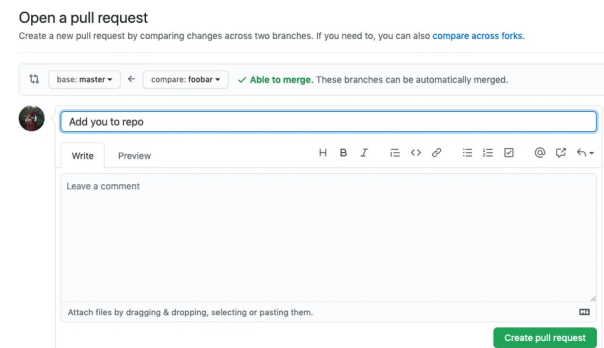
Open a pull request

Create a new pull request by comparing changes across two branches. If you need to, you can also compare across forks.

base: master ▾ ← compare: foobar ▾ ✓ Able to merge. These branches can be automatically merged.

Add you to repo

Write Preview

H B I

Leave a comment

Attach files by dragging & dropping, selecting or pasting them.

Create pull request